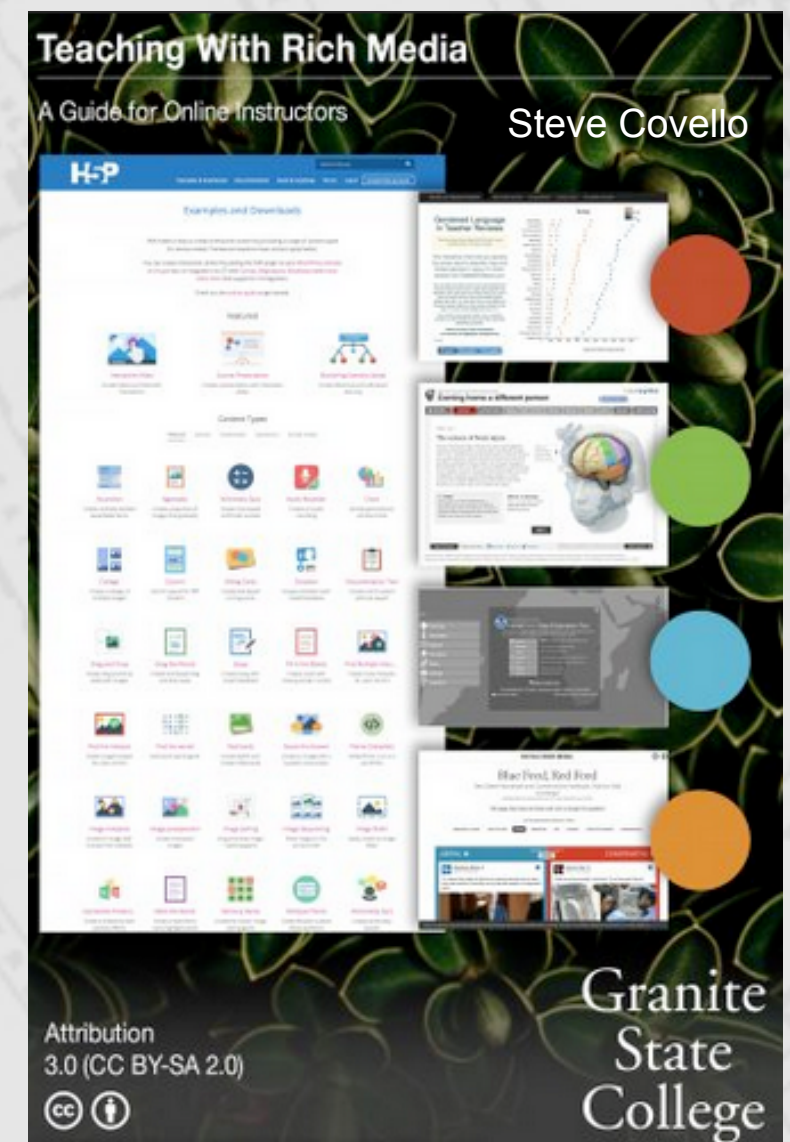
Teaching With Rich Media

A Guide for Online Instructors

Steve Covello

H5P

Examples and Downloads

Featured

Content Types

Gendered Language in Teacher Reviews

Blue Feed, Red Feed

Attribution 3.0 (CC BY-SA 2.0)

Granite State College